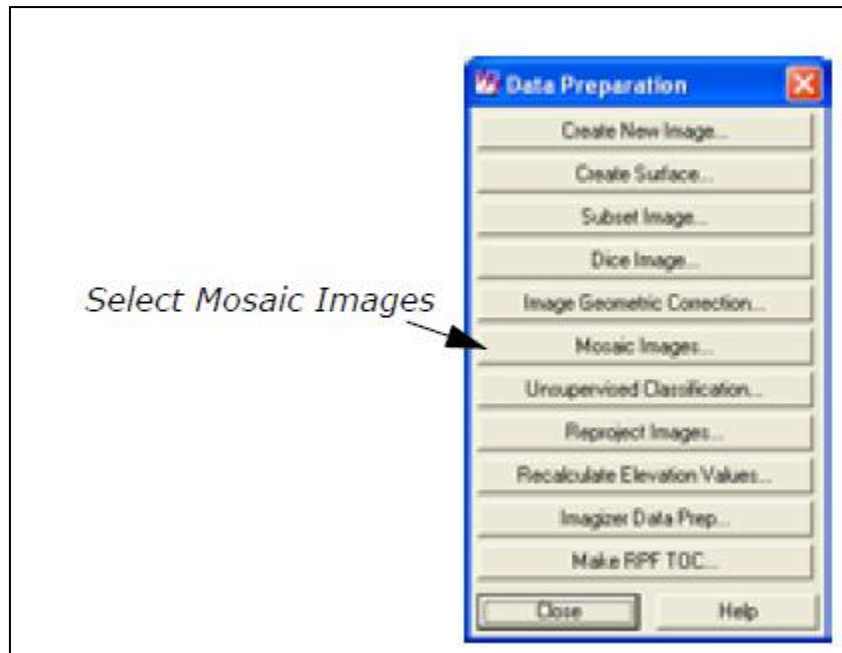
Data Preparation

Create New Image...

Create Surface...

Subset Image...

Dice Image...

Select Mosaic Images

Image Geometric Correction...

Mosaic Images...

Unsupervised Classification...

Reproject Images...

Recalculate Elevation Values...

Imagizer Data Prep...

Make RPF TOC...

Close

Help